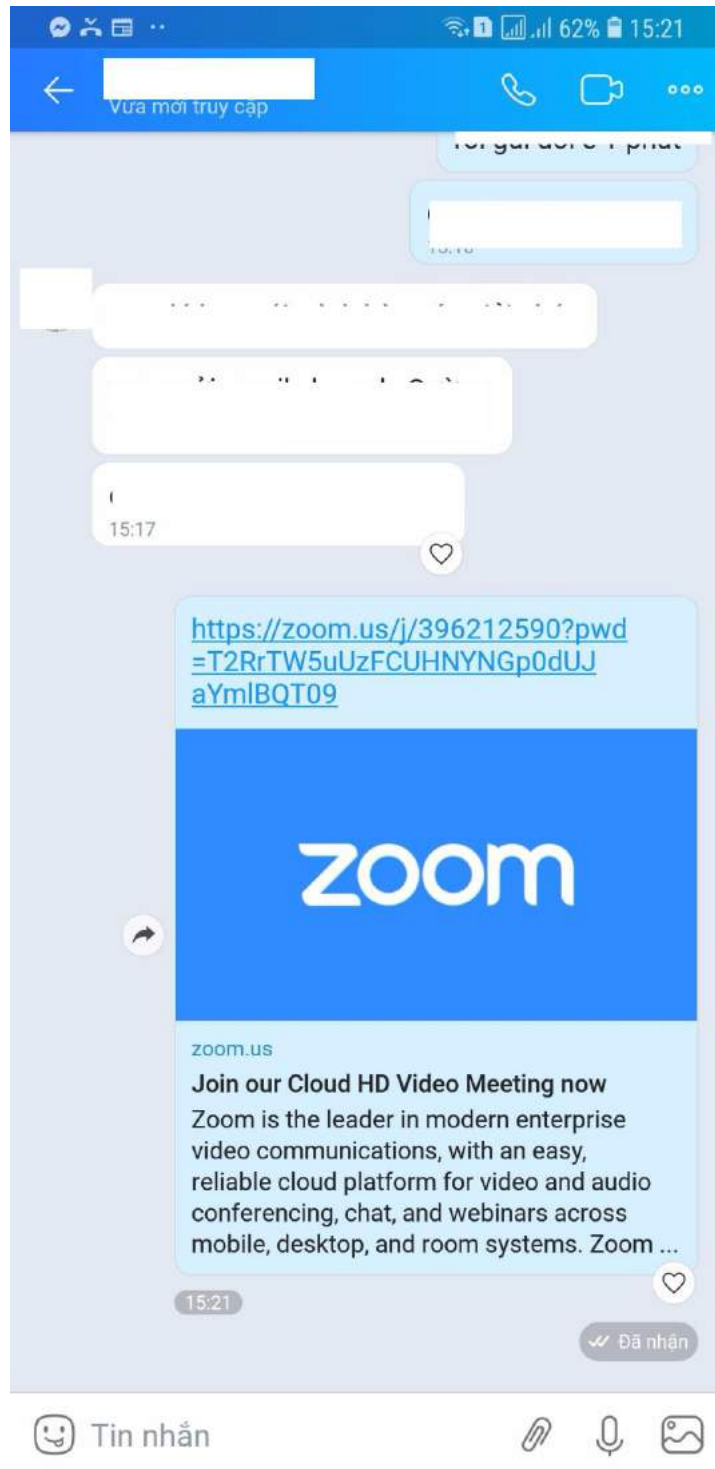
62% 15:21

Vừa mới truy cập

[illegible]

15:17

https://zoom.us/j/396212590?pwd=T2RrTW5uUzFCUHNYNGp0dUJaYmlBQT09

zoom

zoom.us

Join our Cloud HD Video Meeting now

Zoom is the leader in modern enterprise video communications, with an easy, reliable cloud platform for video and audio conferencing, chat, and webinars across mobile, desktop, and room systems. Zoom ...

15:21

Đã nhận

Tin nhắn